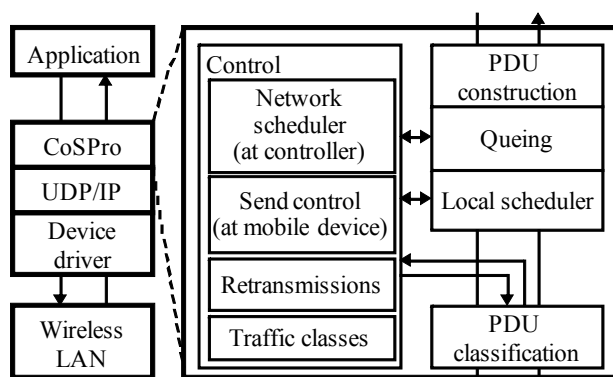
Application

CoSPro

UDP/IP

Device driver

Wireless LAN

Control

Network scheduler (at controller)

Send control (at mobile device)

Retransmissions

Traffic classes

PDU construction

Queing

Local scheduler

PDU classification